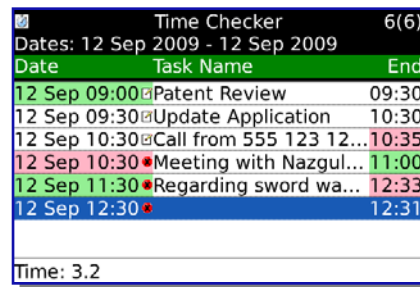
Time Checker 6(6)
Dates: 12 Sep 2009 - 12 Sep 2009

| Date | Task Name | End |
|---|---|---|
| 12 Sep 09:00 | Patent Review | 09:30 |
| 12 Sep 09:30 | Update Application | 10:30 |
| 12 Sep 10:30 | Call from 555 123 12... | 10:35 |
| 12 Sep 10:30 | Meeting with Nazgul... | 11:00 |
| 12 Sep 11:30 | Regarding sword wa... | 12:33 |
| 12 Sep 12:30 | | 12:31 |

Time: 3.2